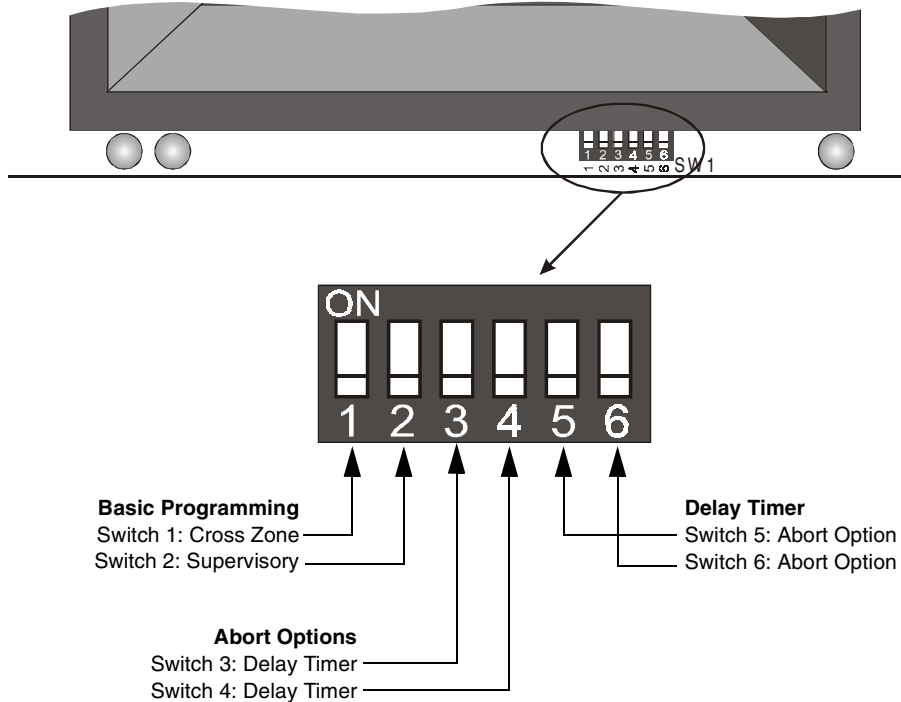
1 2 3 4 5 6
1 2 3 4 5 6 SW1

ON
1 2 3 4 5 6

**Basic Programming**
Switch 1: Cross Zone
Switch 2: Supervisory

**Delay Timer**
Switch 5: Abort Option
Switch 6: Abort Option

**Abort Options**
Switch 3: Delay Timer
Switch 4: Delay Timer